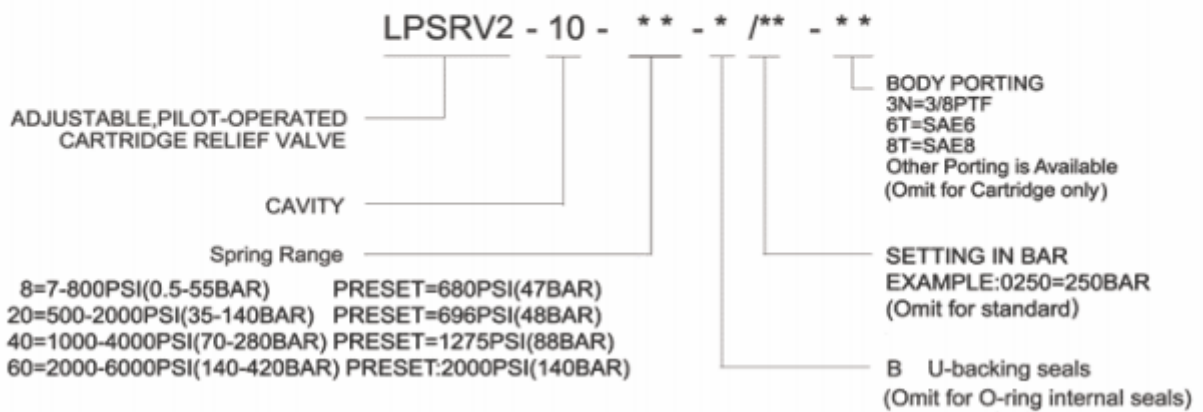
LPSRV2 - 10 - * * - * /** - * *

BODY PORTING
3N=3/8PTF
6T=SAE6
8T=SAE8
Other Porting is Available
(Omit for Cartridge only)

ADJUSTABLE,PILOT-OPERATED
CARTRIDGE RELIEF VALVE

CAVITY

Spring Range

SETTING IN BAR
EXAMPLE:0250=250BAR
(Omit for standard)

| | |
|---|---|
| 8=7-800PSI(0.5-55BAR) | PRESET=680PSI(47BAR) |
| 20=500-2000PSI(35-140BAR) | PRESET=696PSI(48BAR) |
| 40=1000-4000PSI(70-280BAR) | PRESET=1275PSI(88BAR) |
| 60=2000-6000PSI(140-420BAR) | PRESET:2000PSI(140BAR) |

B U-backing seals
(Omit for O-ring internal seals)